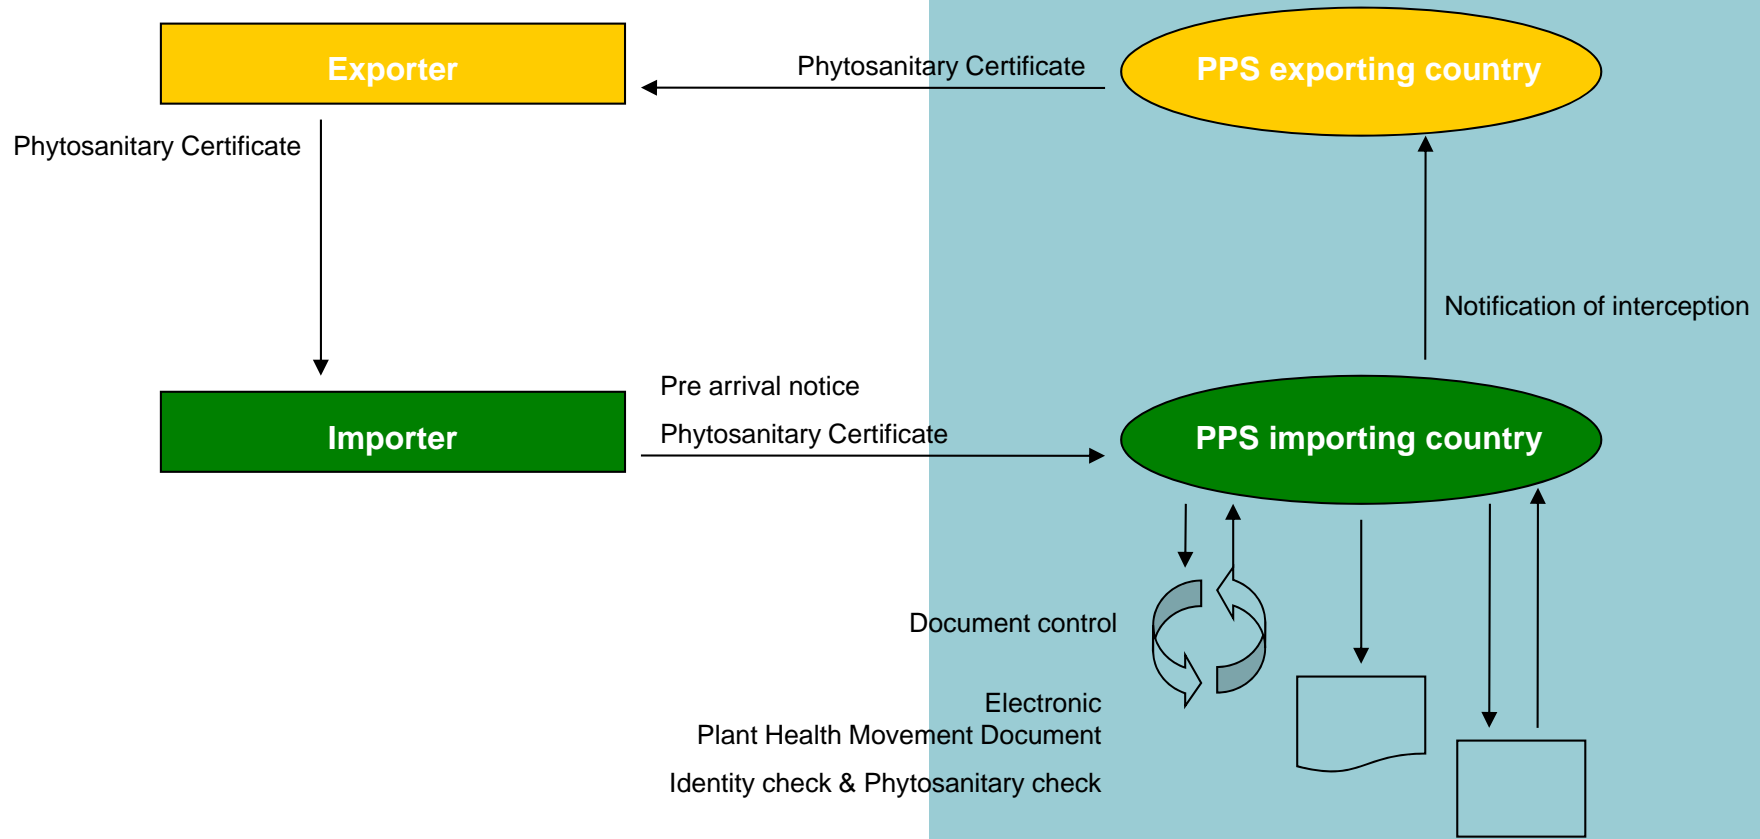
Exporter

Phytosanitary Certificate

PPS exporting country

Phytosanitary Certificate

Notification of interception

Pre arrival notice

Phytosanitary Certificate

Importer

PPS importing country

Document control

Electronic
Plant Health Movement Document

Identity check & Phytosanitary check